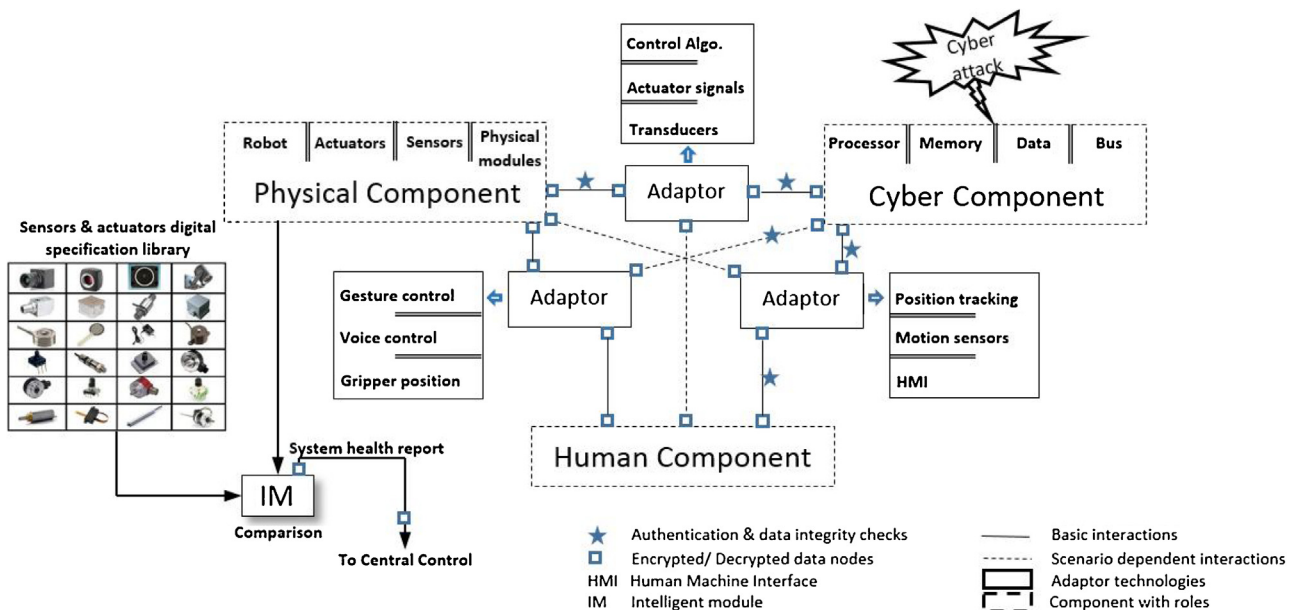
Control Algo.

Actuator signals

Transducers

Cyber attack

Robot | Actuators | Sensors | Physical modules

Physical Component

Adaptor

Processor | Memory | Data | Bus

Cyber Component

Sensors & actuators digital specification library

Gesture control

Voice control

Gripper position

Adaptor

Adaptor

Position tracking

Motion sensors

HMI

System health report

IM

Comparison

To Central Control

Human Component

Authentication & data integrity checks

Encrypted/ Decrypted data nodes

HMI Human Machine Interface

IM Intelligent module

Basic interactions

Scenario dependent interactions

Adaptor technologies

Component with roles